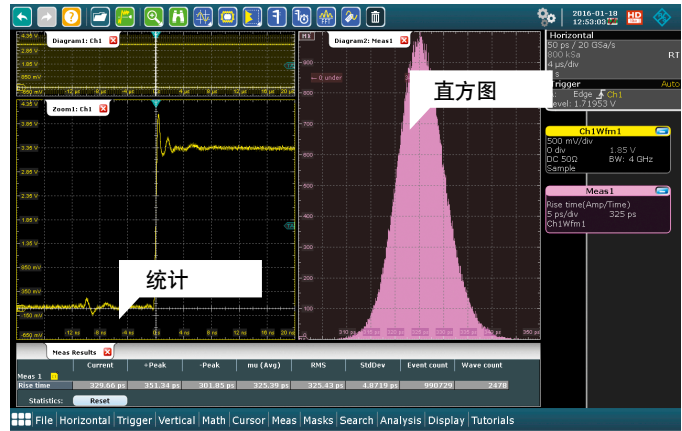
2016-01-18
12:53:03

Diagram1: Ch1

Zoom1: Ch1

Diagram2: Meas1

直方图

统计

Horizontal
50 ps / 20 GSa/s
800 kSa
4 µs/div
RT

Trigger
Edge Ch1
Level: 1.71953 V
Auto

Ch1Wfm1
500 mV/div
0 div
1.85 V
DC 50Ω
BW: 4 GHz
Sample

Meas1
Rise time(Amp/Time)
5 ps/div
325 ps
Ch1Wfm1

Meas Results

| | Current | +Peak | -Peak | mu (Avg) | RMS | StdDev | Event count | Wave count |
|---|---|---|---|---|---|---|---|---|
| Meas 1 | | | | | | | | |
| Rise time | 329.66 ps | 351.34 ps | 301.85 ps | 325.39 ps | 325.43 ps | 4.8719 ps | 990729 | 2478 |

Statistics: Reset

File Horizontal Trigger Vertical Math Cursor Meas Masks Search Analysis Display Tutorials